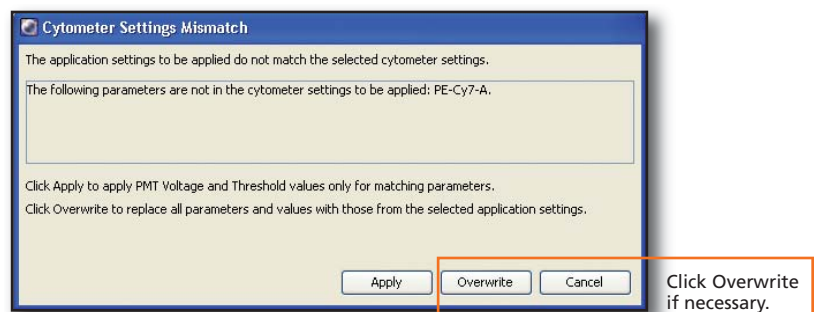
Cytometer Settings Mismatch

The application settings to be applied do not match the selected cytometer settings.

The following parameters are not in the cytometer settings to be applied: PE-Cy7-A.

Click Apply to apply PMT Voltage and Threshold values only for matching parameters.

Click Overwrite to replace all parameters and values with those from the selected application settings.

Apply Overwrite Cancel

Click Overwrite if necessary.